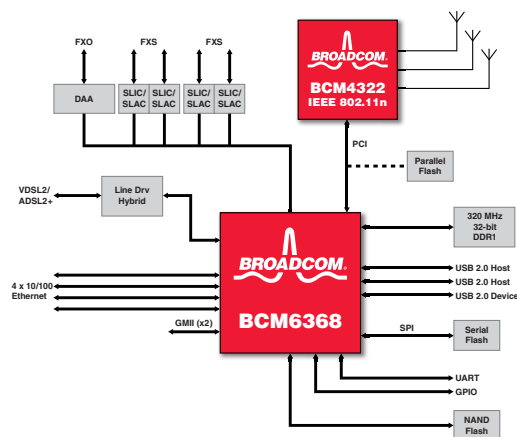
FXO
FXS
FXS
DAA
SLIC/ SLAC
SLIC/ SLAC
SLIC/ SLAC
SLIC/ SLAC
BROADCOM.
BCM4322
IEEE 802.11n
PCI
Parallel Flash
VDSL2/ ADSL2+
Line Drv Hybrid
320 MHz 32-bit DDR1
BROADCOM.
4 x 10/100 Ethernet
USB 2.0 Host
USB 2.0 Host
USB 2.0 Device
GMII (x2)
BCM6368
SPI
Serial Flash
UART
GPIO
NAND Flash